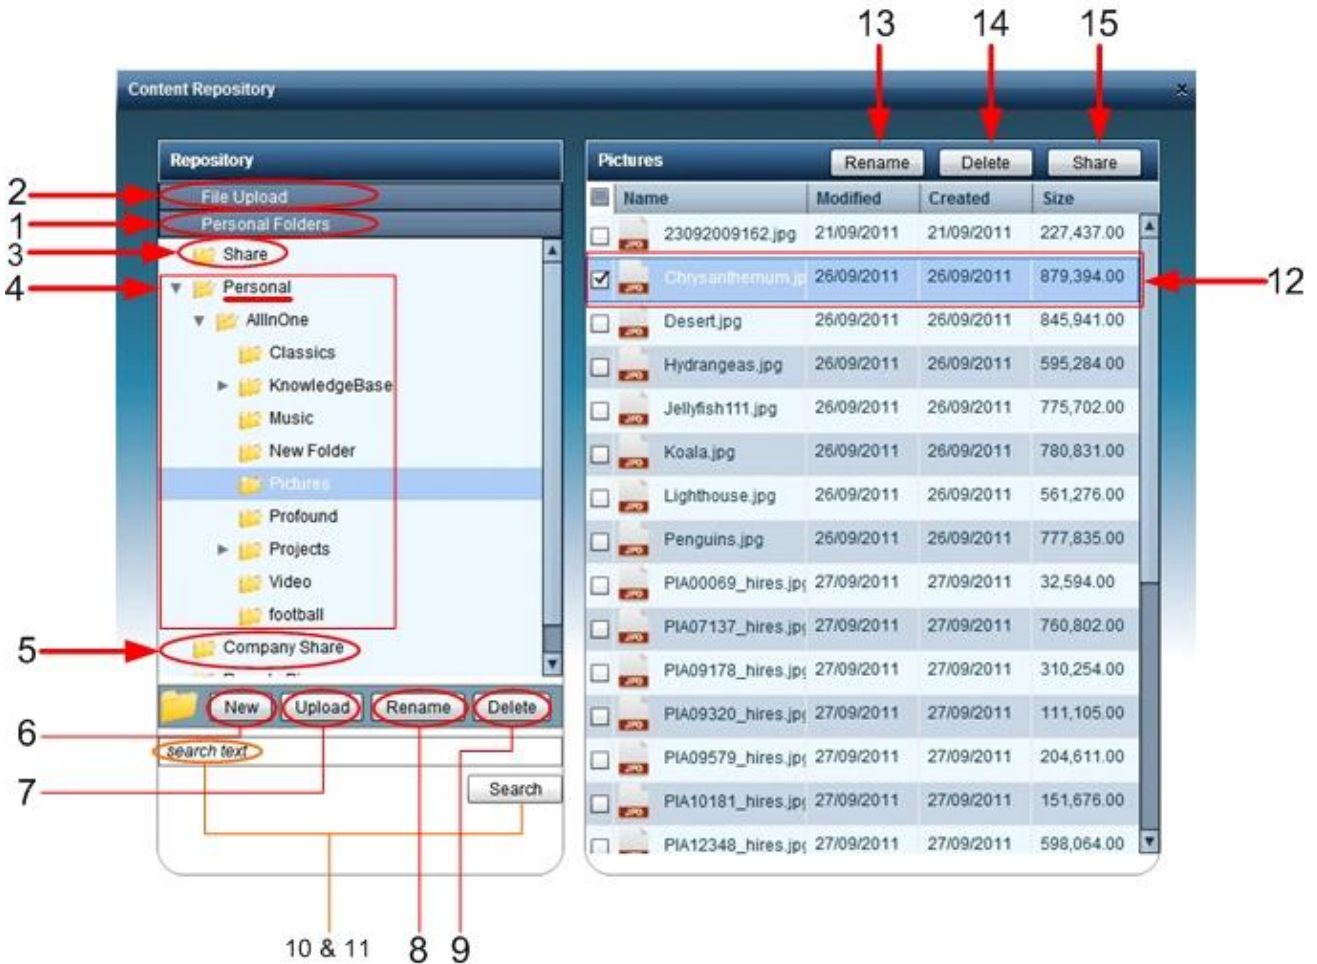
13 14 15

Content Repository

Repository

2 File Upload
1 Personal Folders
3 Share
4 Personal
AllInOne
Classics
KnowledgeBase
Music
New Folder
Pictures
Profound
Projects
Video
football
5 Company Share

New Upload Rename Delete
6
search text
7
Search

10 & 11 8 9

Pictures Rename Delete Share

| | Name | Modified | Created | Size |
|---|---|---|---|---|
| ☐ | 23092009162.jpg | 21/09/2011 | 21/09/2011 | 227,437.00 |
| ☑ | Chrysanthemum.jp | 26/09/2011 | 26/09/2011 | 879,394.00 |
| ☐ | Desert.jpg | 26/09/2011 | 26/09/2011 | 845,941.00 |
| ☐ | Hydrangeas.jpg | 26/09/2011 | 26/09/2011 | 595,284.00 |
| ☐ | Jellyfish111.jpg | 26/09/2011 | 26/09/2011 | 775,702.00 |
| ☐ | Koala.jpg | 26/09/2011 | 26/09/2011 | 780,831.00 |
| ☐ | Lighthouse.jpg | 26/09/2011 | 26/09/2011 | 561,276.00 |
| ☐ | Penguins.jpg | 26/09/2011 | 26/09/2011 | 777,835.00 |
| ☐ | PIA00069_hires.jp | 27/09/2011 | 27/09/2011 | 32,594.00 |
| ☐ | PIA07137_hires.jp | 27/09/2011 | 27/09/2011 | 760,802.00 |
| ☐ | PIA09178_hires.jp | 27/09/2011 | 27/09/2011 | 310,254.00 |
| ☐ | PIA09320_hires.jp | 27/09/2011 | 27/09/2011 | 111,105.00 |
| ☐ | PIA09579_hires.jp | 27/09/2011 | 27/09/2011 | 204,611.00 |
| ☐ | PIA10181_hires.jp | 27/09/2011 | 27/09/2011 | 151,676.00 |
| ☐ | PIA12348_hires.jp | 27/09/2011 | 27/09/2011 | 598,064.00 |

12